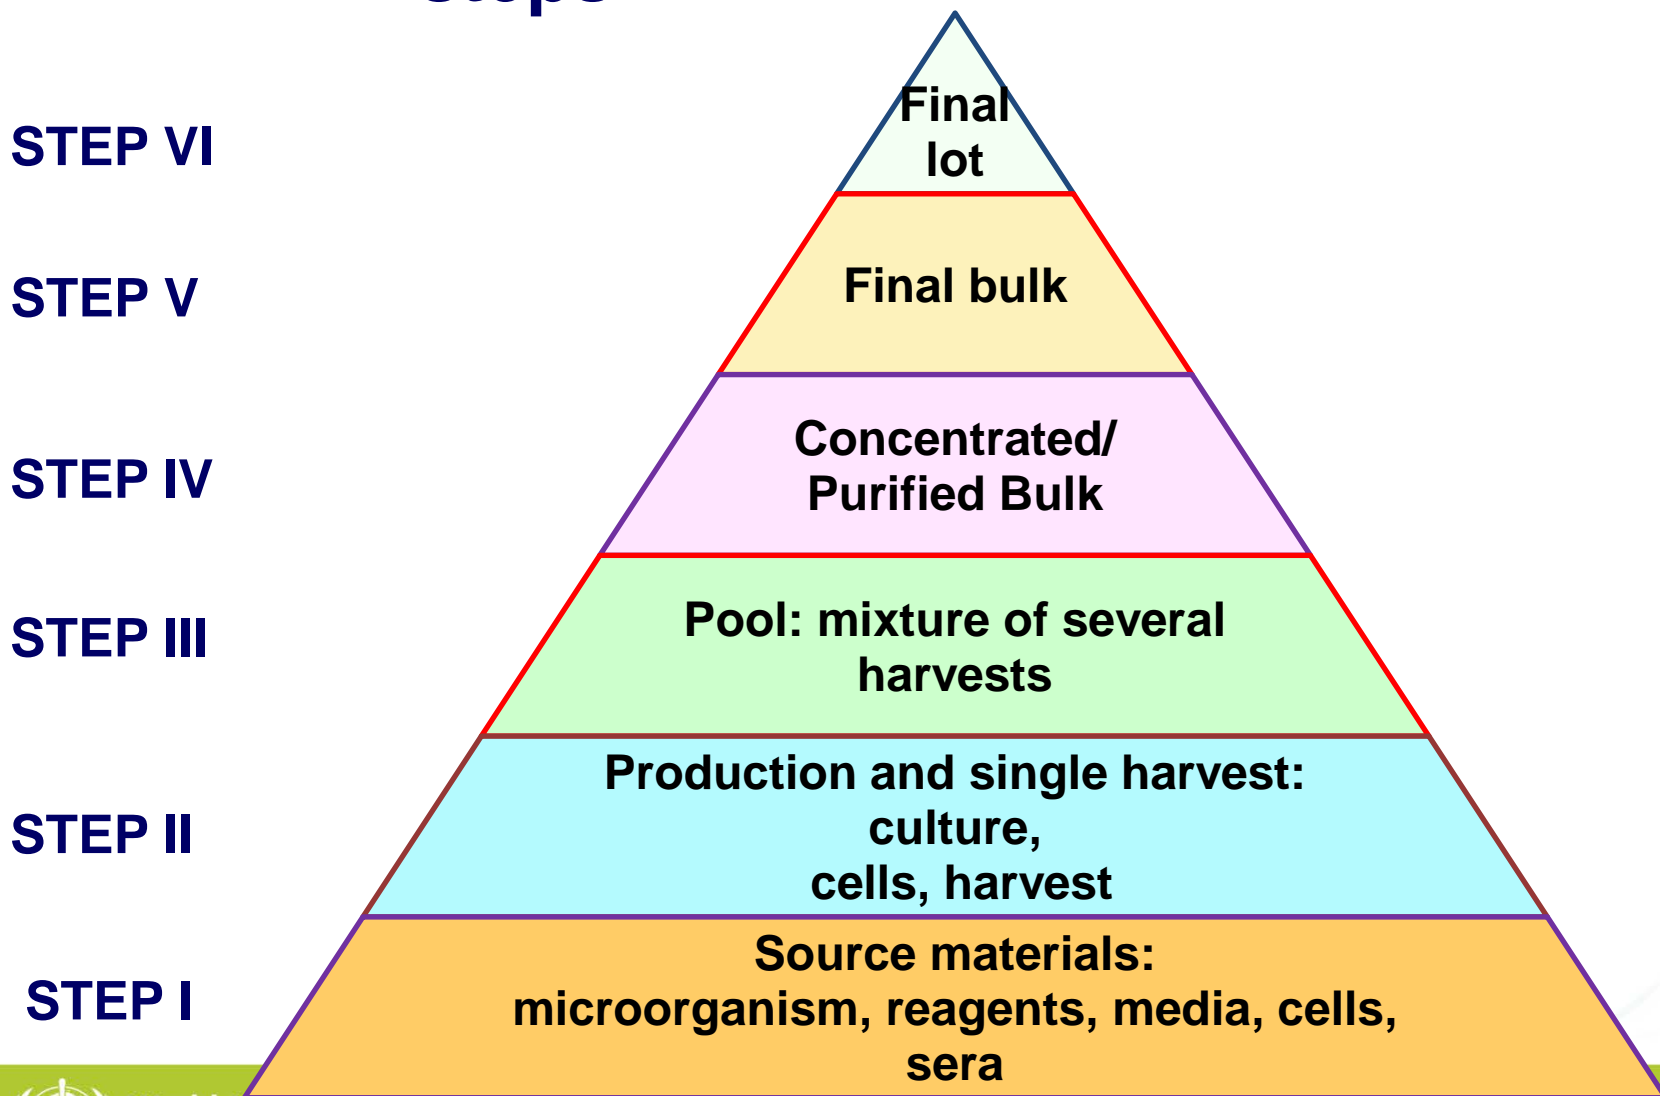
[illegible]

STEP VI

Final lot

STEP V

Final bulk

STEP IV

Concentrated/ Purified Bulk

STEP III

Pool: mixture of several harvests

STEP II

Production and single harvest: culture, cells, harvest

STEP I

Source materials: microorganism, reagents, media, cells, sera